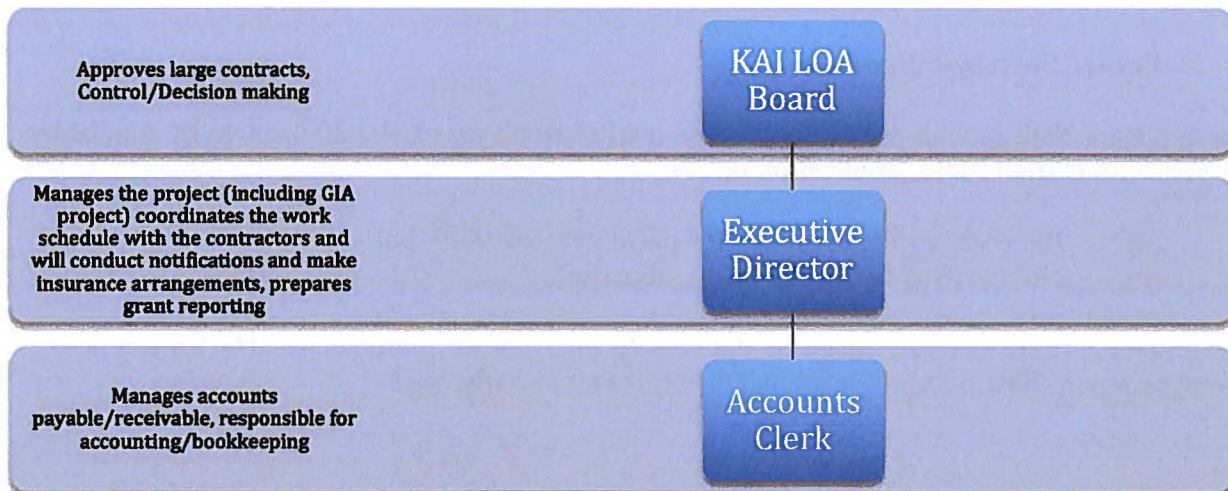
Approves large contracts, Control/Decision making

KAI LOA Board

Manages the project (including GIA project) coordinates the work schedule with the contractors and will conduct notifications and make insurance arrangements, prepares grant reporting

Executive Director

Manages accounts payable/receivable, responsible for accounting/bookkeeping

Accounts Clerk